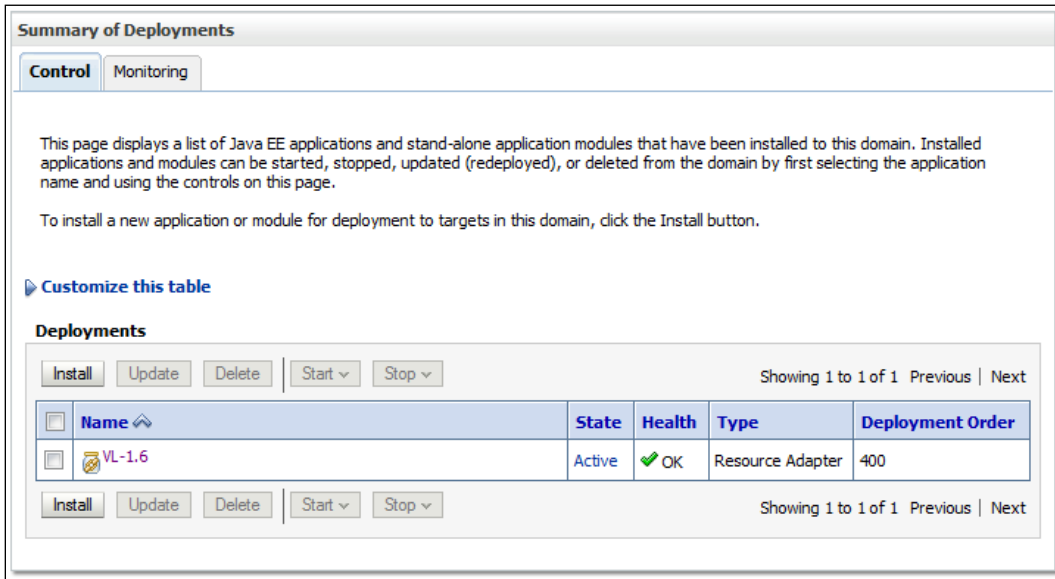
Summary of Deployments

Control | Monitoring

This page displays a list of Java EE applications and stand-alone application modules that have been installed to this domain. Installed applications and modules can be started, stopped, updated (redeployed), or deleted from the domain by first selecting the application name and using the controls on this page.

To install a new application or module for deployment to targets in this domain, click the Install button.

Customize this table

Deployments

Install | Update | Delete | Start | Stop

Showing 1 to 1 of 1 Previous | Next

| | Name | State | Health | Type | Deployment Order |
|---|---|---|---|---|---|
| | VL-1.6 | Active | OK | Resource Adapter | 400 |

Install | Update | Delete | Start | Stop

Showing 1 to 1 of 1 Previous | Next